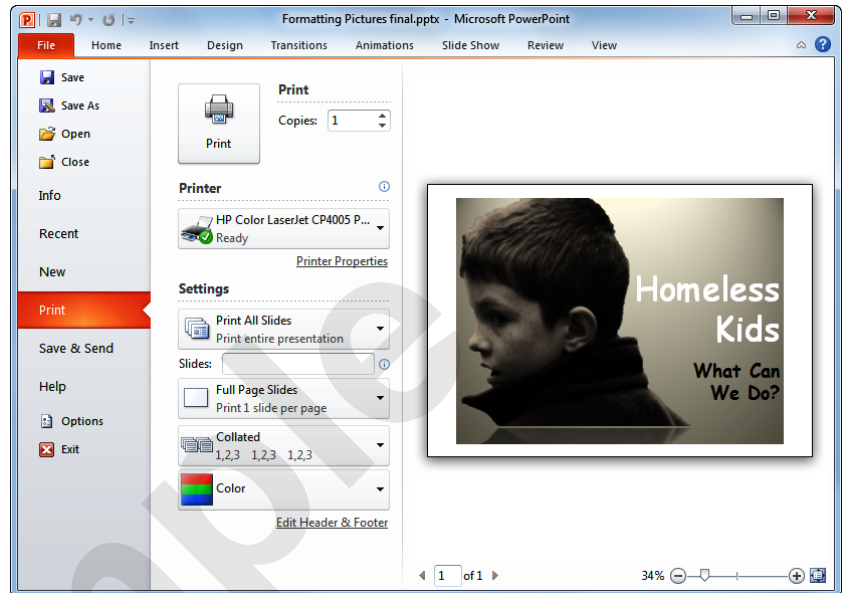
Formatting Pictures final.pptx - Microsoft PowerPoint

File Home Insert Design Transitions Animations Slide Show Review View

Save
Save As
Open
Close
Info
Recent
New
Print
Save & Send
Help
Options
Exit

Print

Print

Copies: 1

Printer

HP Color LaserJet CP4005 P...
Ready

Printer Properties

Settings

Print All Slides
Print entire presentation

Slides:

Full Page Slides
Print 1 slide per page

Collated
1,2,3 1,2,3 1,2,3

Color

Edit Header & Footer

Homeless Kids

What Can We Do?

1 of 1

34%